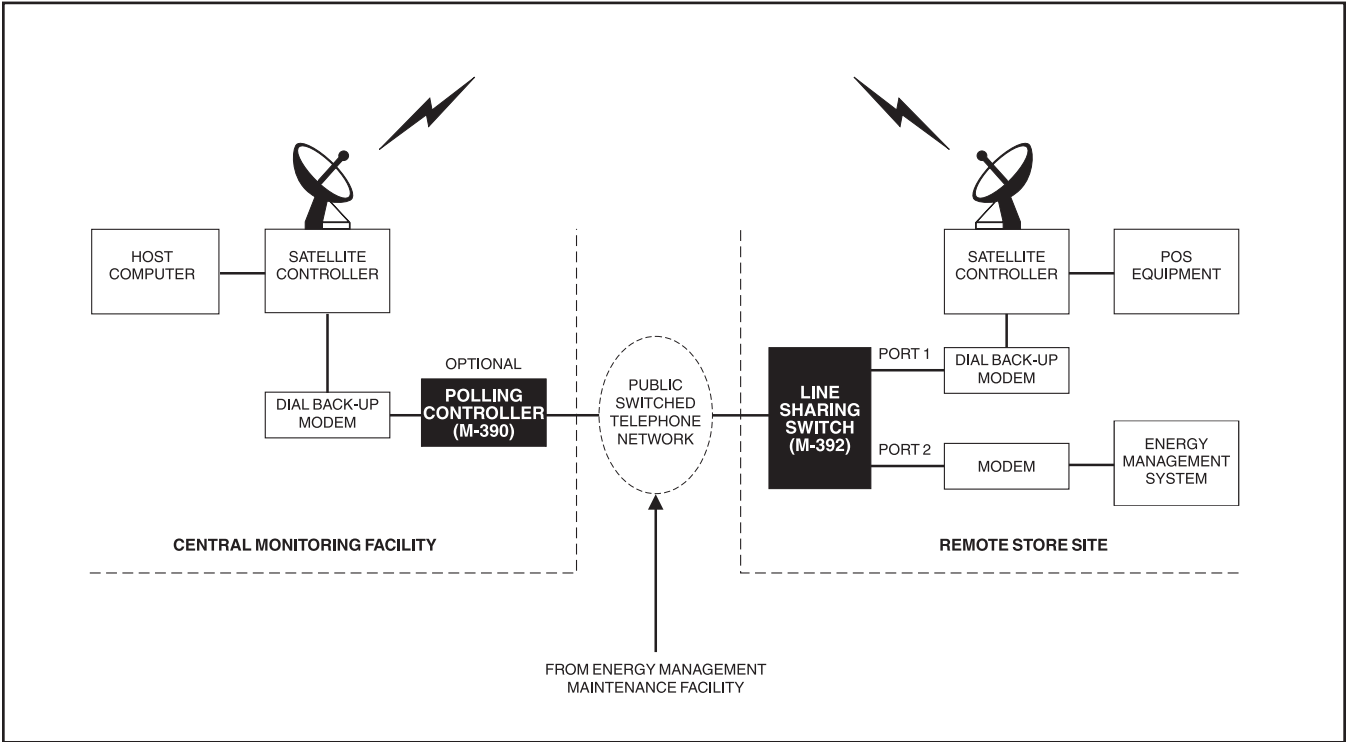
HOST COMPUTER

SATELLITE CONTROLLER

OPTIONAL

DIAL BACK-UP MODEM

POLLING CONTROLLER (M-390)

PUBLIC SWITCHED TELEPHONE NETWORK

LINE SHARING SWITCH (M-392)

SATELLITE CONTROLLER

POS EQUIPMENT

PORT 1

DIAL BACK-UP MODEM

PORT 2

MODEM

ENERGY MANAGEMENT SYSTEM

CENTRAL MONITORING FACILITY

REMOTE STORE SITE

FROM ENERGY MANAGEMENT MAINTENANCE FACILITY